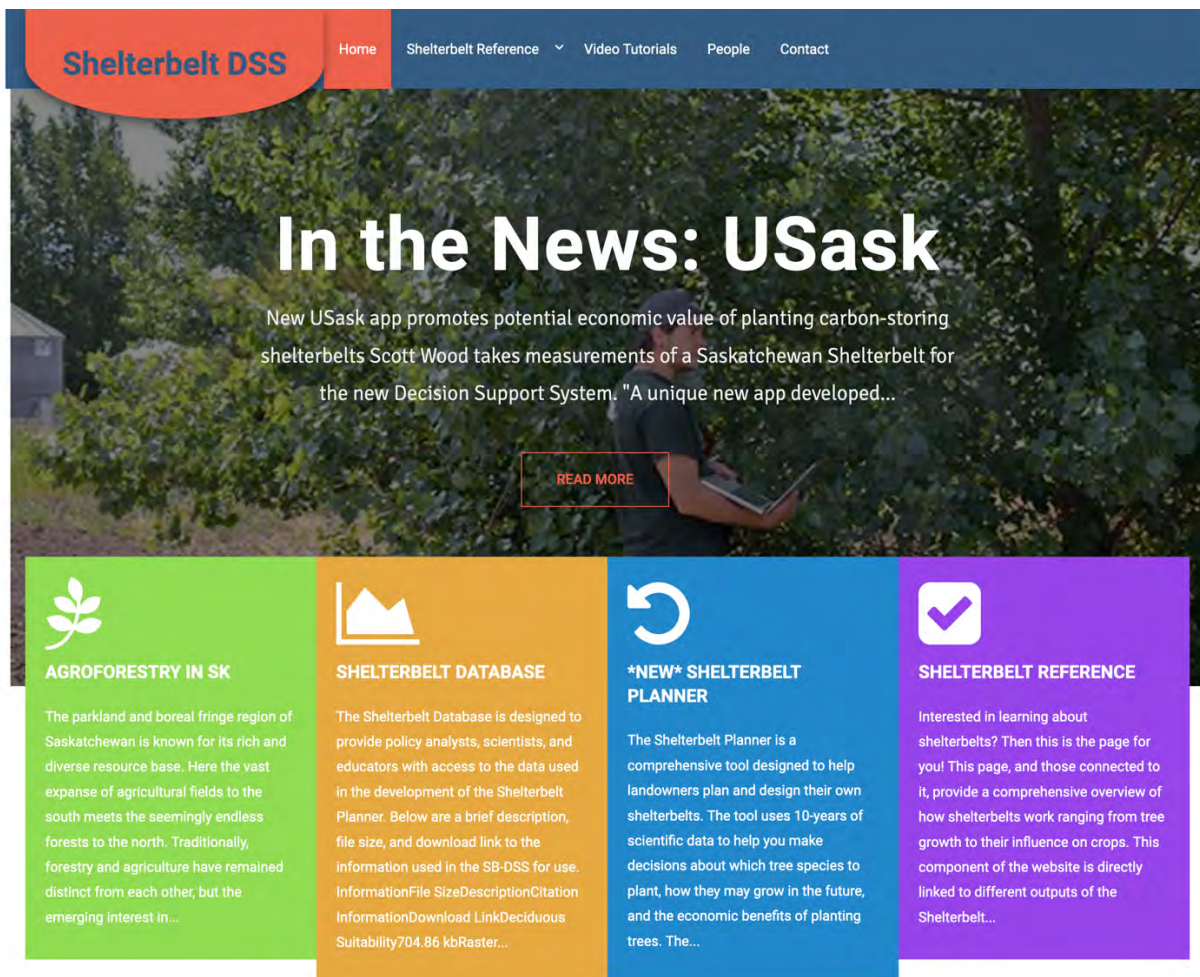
Shelterbelt DSS

Home Shelterbelt Reference Video Tutorials People Contact

In the News: USask

New USask app promotes potential economic value of planting carbon-storing shelterbelts Scott Wood takes measurements of a Saskatchewan Shelterbelt for the new Decision Support System. "A unique new app developed...

READ MORE

AGROFORESTRY IN SK

The parkland and boreal fringe region of Saskatchewan is known for its rich and diverse resource base. Here the vast expanse of agricultural fields to the south meets the seemingly endless forests to the north. Traditionally, forestry and agriculture have remained distinct from each other, but the emerging interest in...

SHELTERBELT DATABASE

The Shelterbelt Database is designed to provide policy analysts, scientists, and educators with access to the data used in the development of the Shelterbelt Planner. Below are a brief description, file size, and download link to the information used in the SB-DSS for use. InformationFile SizeDescriptionCitation InformationDownload LinkDeciduous Suitability704.86 kbRaster...

*NEW* SHELTERBELT PLANNER

The Shelterbelt Planner is a comprehensive tool designed to help landowners plan and design their own shelterbelts. The tool uses 10-years of scientific data to help you make decisions about which tree species to plant, how they may grow in the future, and the economic benefits of planting trees. The...

SHELTERBELT REFERENCE

Interested in learning about shelterbelts? Then this is the page for you! This page, and those connected to it, provide a comprehensive overview of how shelterbelts work ranging from tree growth to their influence on crops. This component of the website is directly linked to different outputs of the Shelterbelt...